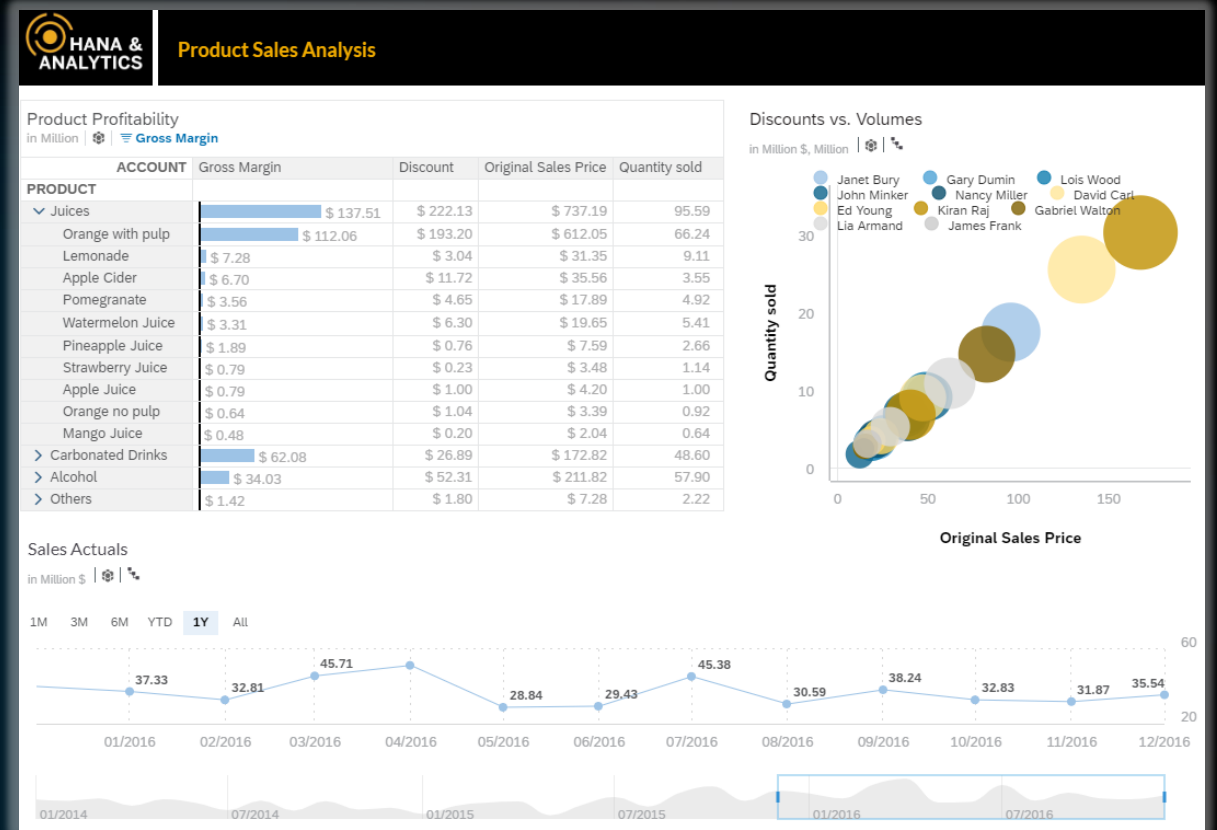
HANA & ANALYTICS

Product Sales Analysis

Product Profitability
in Million | Gross Margin

| ACCOUNT | Gross Margin | Discount | Original Sales Price | Quantity sold |
|---|---|---|---|---|
| PRODUCT | | | | |
| Juices | $ 137.51 | $ 222.13 | $ 737.19 | 95.59 |
| Orange with pulp | $ 112.06 | $ 193.20 | $ 612.05 | 66.24 |
| Lemonade | $ 7.28 | $ 3.04 | $ 31.35 | 9.11 |
| Apple Cider | $ 6.70 | $ 11.72 | $ 35.56 | 3.55 |
| Pomegranate | $ 3.56 | $ 4.65 | $ 17.89 | 4.92 |
| Watermelon Juice | $ 3.31 | $ 6.30 | $ 19.65 | 5.41 |
| Pineapple Juice | $ 1.89 | $ 0.76 | $ 7.59 | 2.66 |
| Strawberry Juice | $ 0.79 | $ 0.23 | $ 3.48 | 1.14 |
| Apple Juice | $ 0.79 | $ 1.00 | $ 4.20 | 1.00 |
| Orange no pulp | $ 0.64 | $ 1.04 | $ 3.39 | 0.92 |
| Mango Juice | $ 0.48 | $ 0.20 | $ 2.04 | 0.64 |
| Carbonated Drinks | $ 62.08 | $ 26.89 | $ 172.82 | 48.60 |
| Alcohol | $ 34.03 | $ 52.31 | $ 211.82 | 57.90 |
| Others | $ 1.42 | $ 1.80 | $ 7.28 | 2.22 |

Discounts vs. Volumes
in Million $, Million

Janet Bury
Gary Dumin
Lois Wood
John Minker
Nancy Miller
David Carl
Ed Young
Kiran Raj
Gabriel Walton
Lia Armand
James Frank

Quantity sold
30
20
10
0
0
50
100
150
Original Sales Price

Sales Actuals
in Million $

1M 3M 6M YTD 1Y All

60
20
37.33
32.81
45.71
28.84
29.43
45.38
30.59
38.24
32.83
31.87
35.54
01/2016 02/2016 03/2016 04/2016 05/2016 06/2016 07/2016 08/2016 09/2016 10/2016 11/2016 12/2016

01/2014 07/2014 01/2015 07/2015 01/2016 07/2016